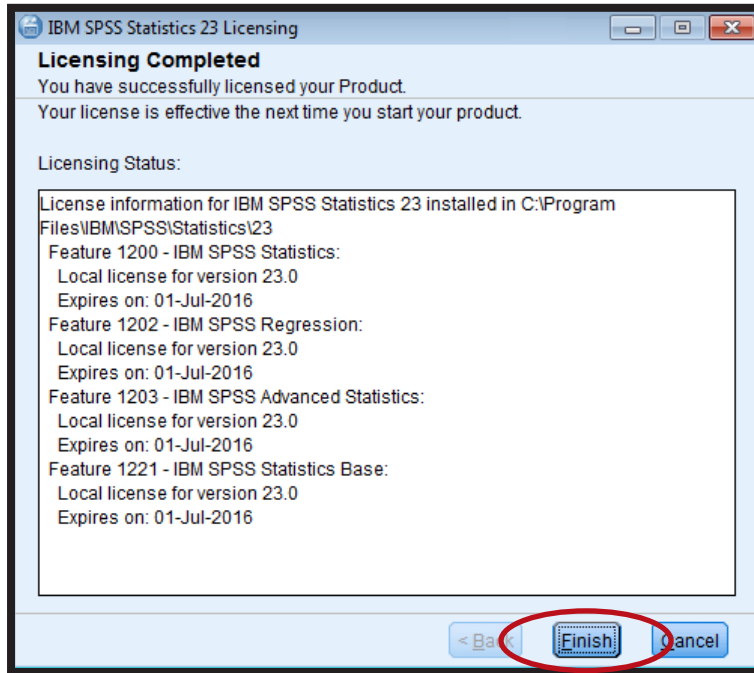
IBM SPSS Statistics 23 Licensing

Licensing Completed
You have successfully licensed your Product.
Your license is effective the next time you start your product.

Licensing Status:

License information for IBM SPSS Statistics 23 installed in C:\Program Files\IBM\SPSS\Statistics\23
Feature 1200 - IBM SPSS Statistics:
Local license for version 23.0
Expires on: 01-Jul-2016
Feature 1202 - IBM SPSS Regression:
Local license for version 23.0
Expires on: 01-Jul-2016
Feature 1203 - IBM SPSS Advanced Statistics:
Local license for version 23.0
Expires on: 01-Jul-2016
Feature 1221 - IBM SPSS Statistics Base:
Local license for version 23.0
Expires on: 01-Jul-2016

< Back Finish Cancel